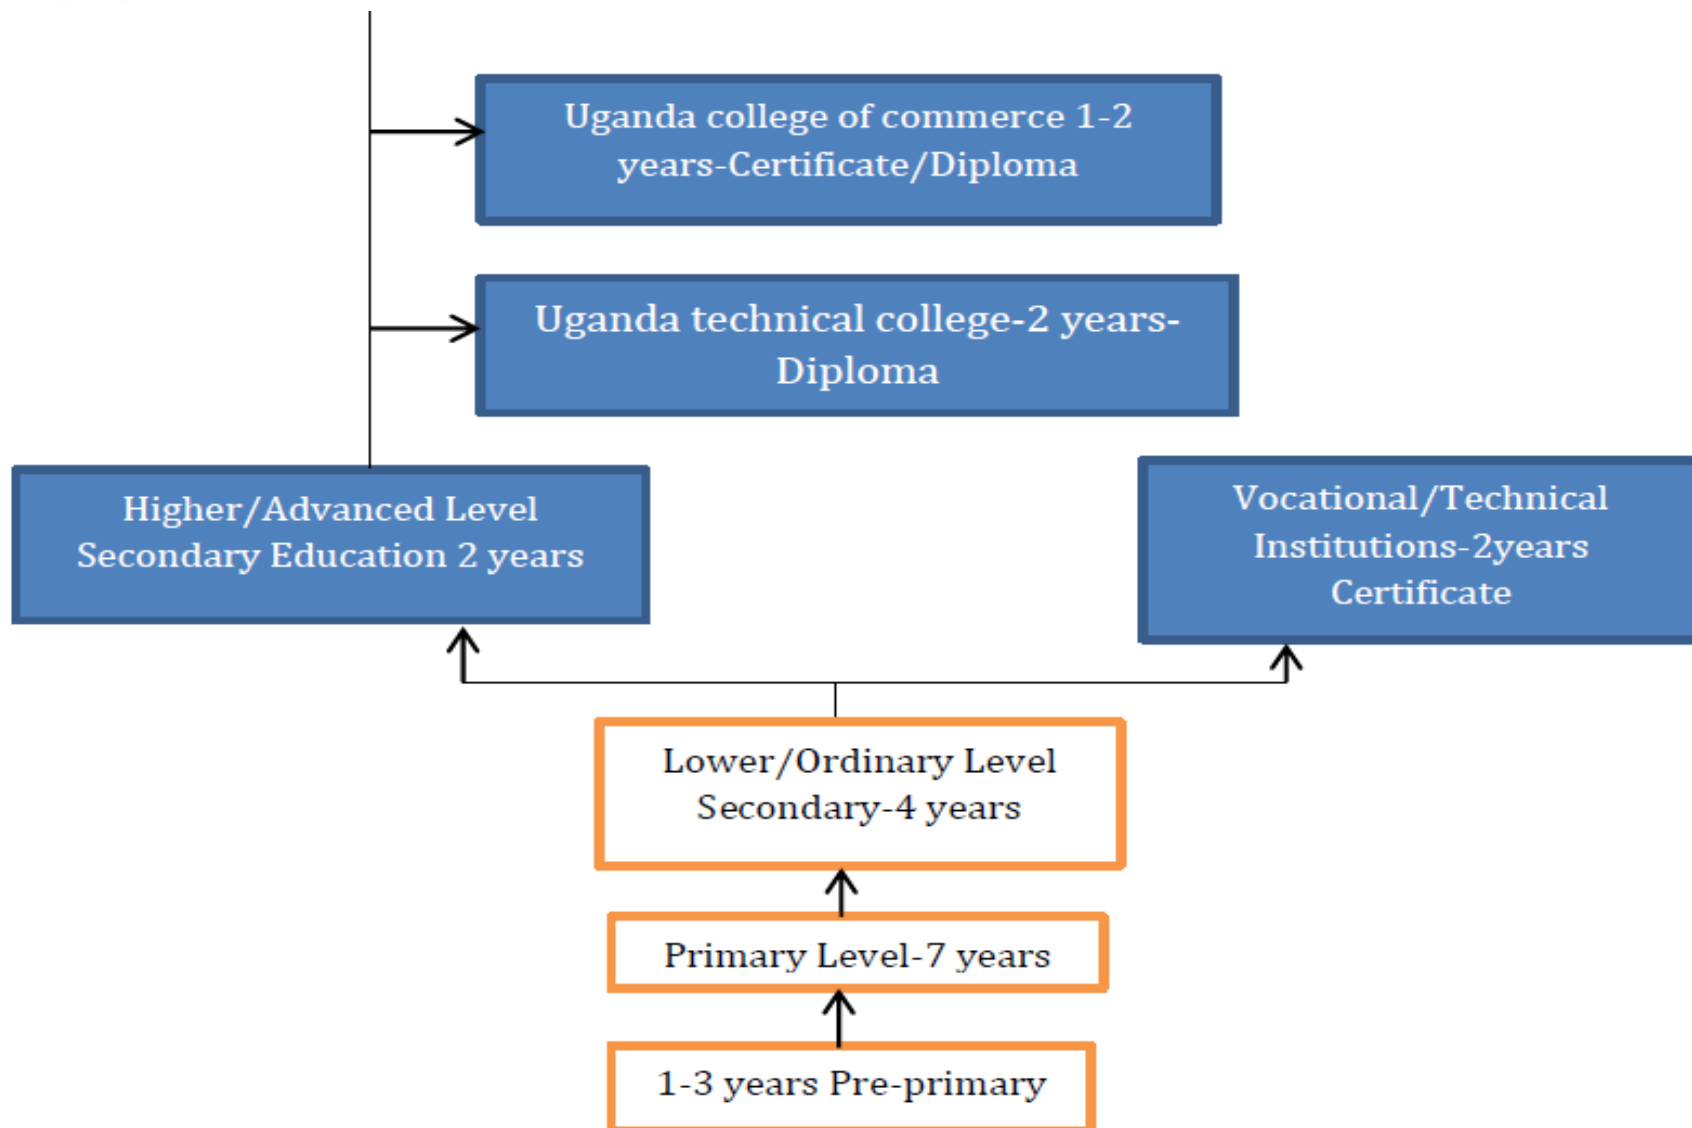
Uganda college of commerce 1-2 years-Certificate/Diploma

Uganda technical college-2 years-Diploma

Higher/Advanced Level Secondary Education 2 years

Vocational/Technical Institutions-2years Certificate

Lower/Ordinary Level Secondary-4 years

Primary Level-7 years

1-3 years Pre-primary